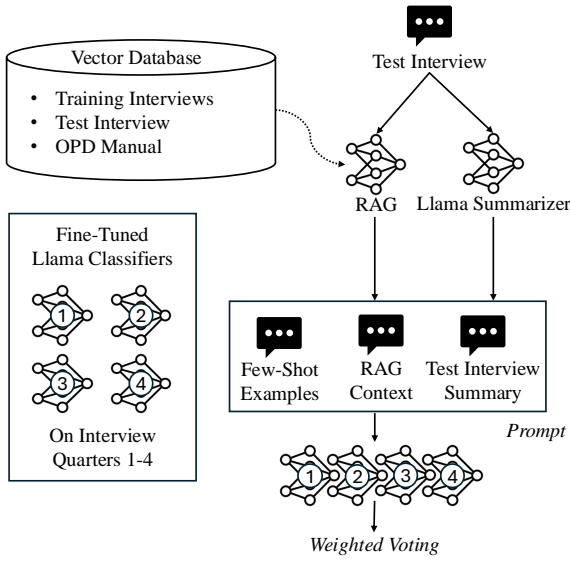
Vector Database

• Training Interviews
• Test Interview
• OPD Manual

Test Interview

RAG

Llama Summarizer

Fine-Tuned Llama Classifiers

1 2 3 4

On Interview Quarters 1-4

Few-Shot Examples

RAG Context

Test Interview Summary

Prompt

1 2 3 4

Weighted Voting